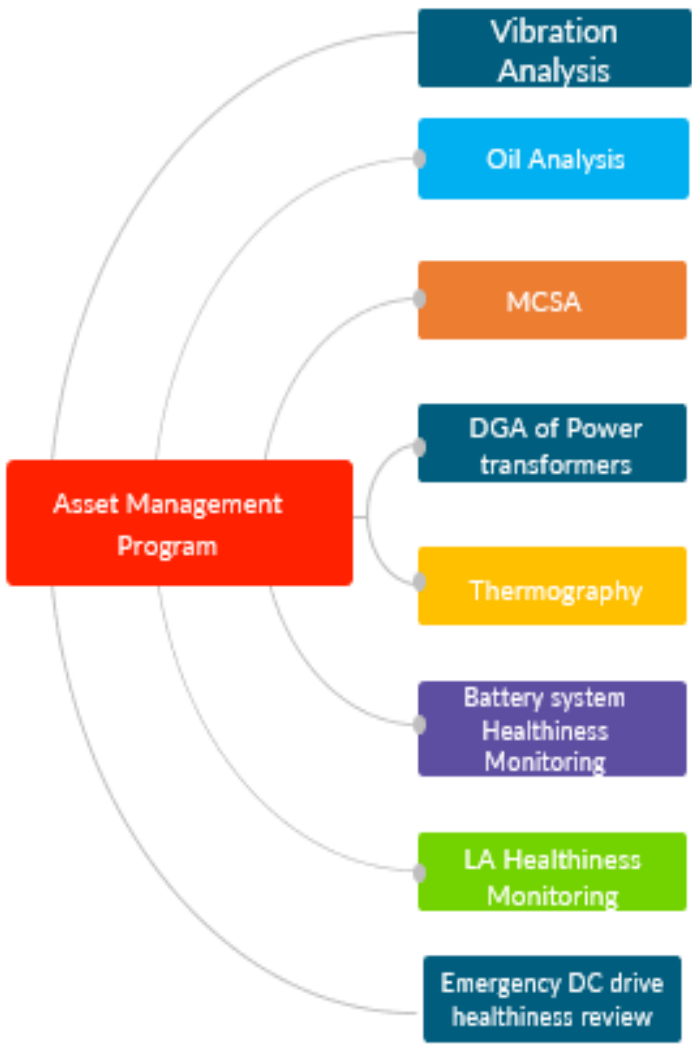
Vibration Analysis

Oil Analysis

MCSA

DGA of Power transformers

Asset Management Program

Thermography

Battery system Healthiness Monitoring

LA Healthiness Monitoring

Emergency DC drive healthiness review